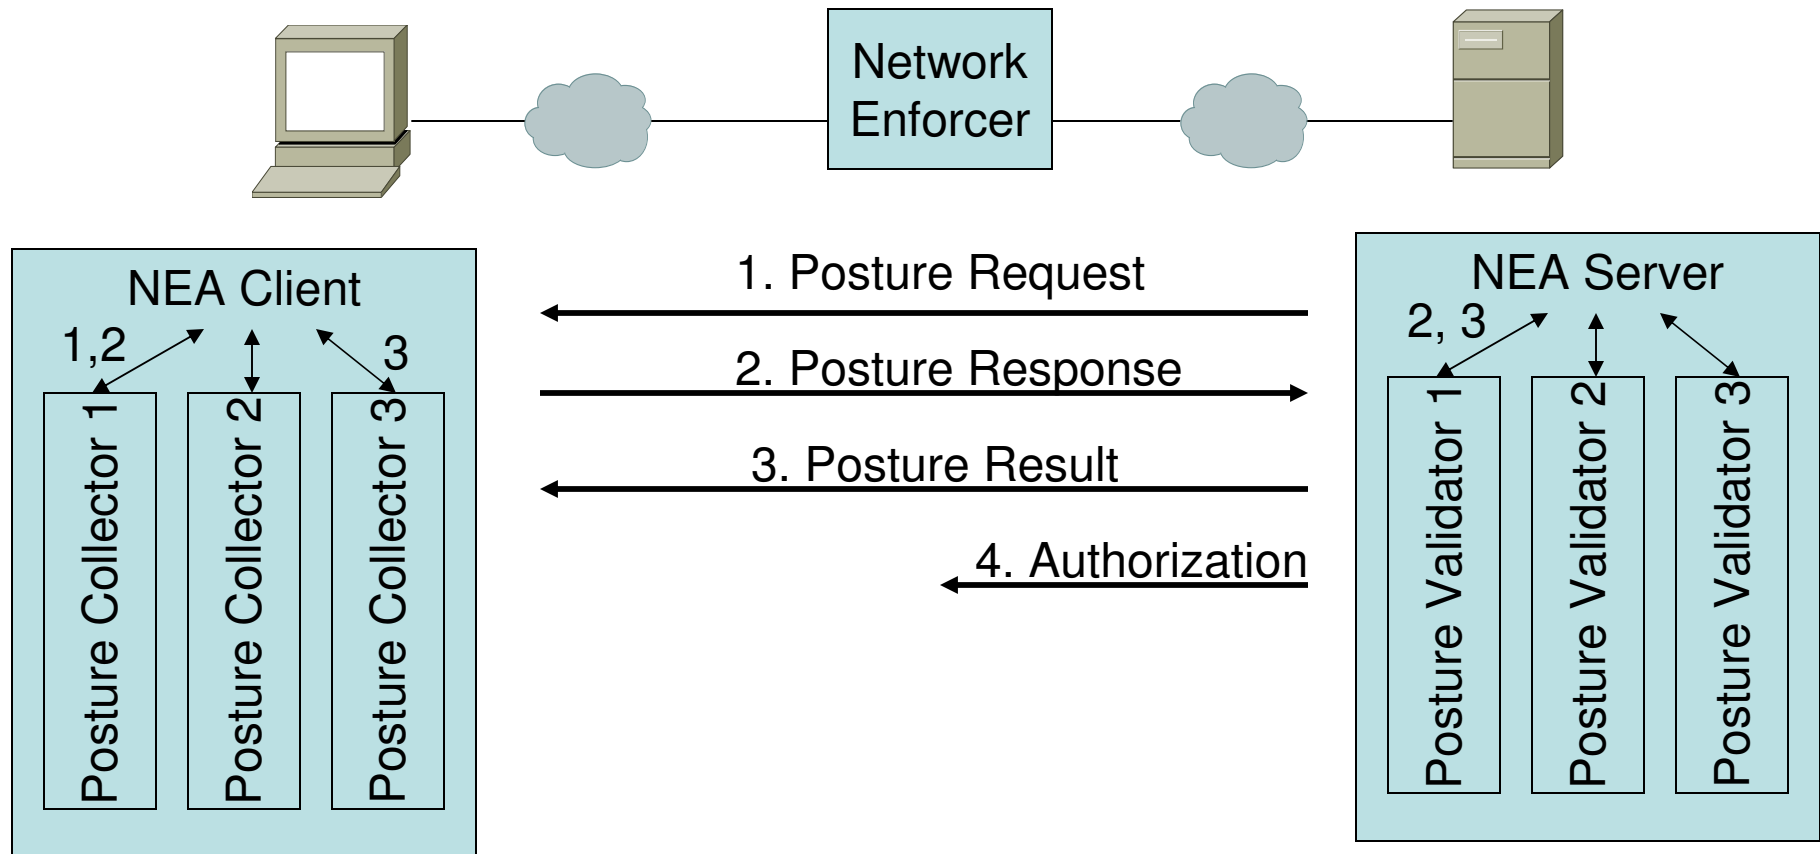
Network Enforcer

NEA Client
1,2
3
Posture Collector 1
Posture Collector 2
Posture Collector 3

1. Posture Request
2. Posture Response
3. Posture Result
4. Authorization

NEA Server
2, 3
Posture Validator 1
Posture Validator 2
Posture Validator 3